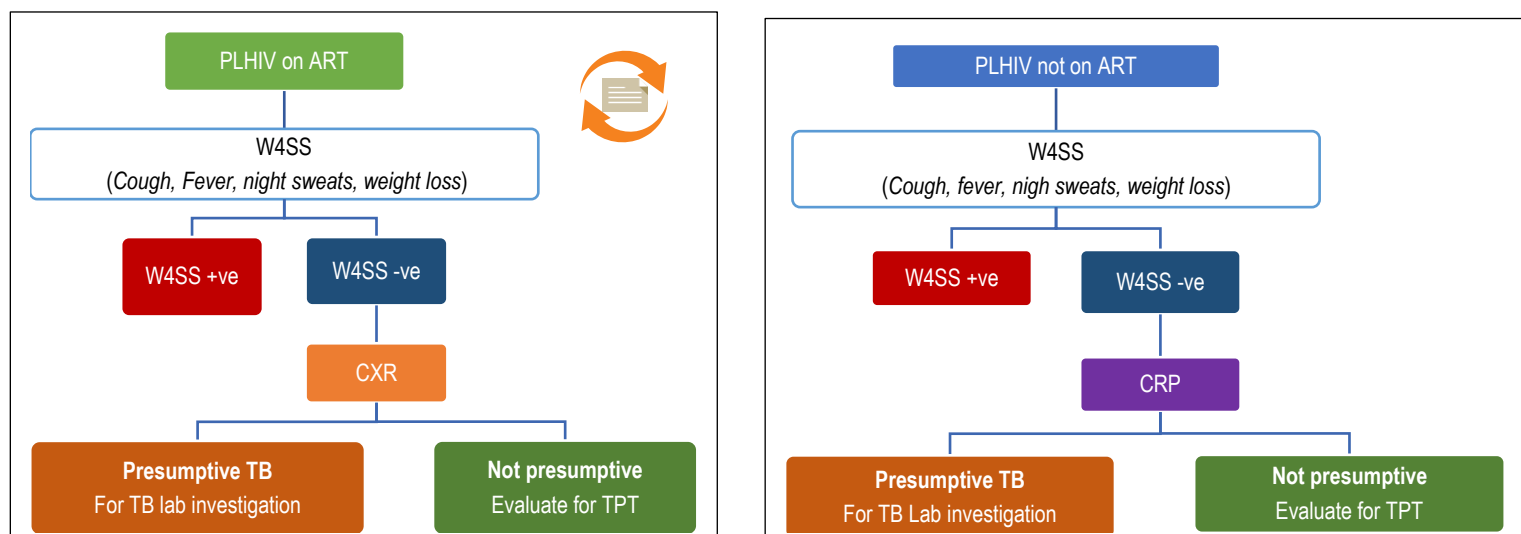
PLHIV on ART

W4SS
(Cough, Fever, night sweats, weight loss)

W4SS +ve

W4SS -ve

CXR

**Presumptive TB**
For TB lab investigation

**Not presumptive**
Evaluate for TPT

PLHIV not on ART

W4SS
(Cough, fever, nigh sweats, weight loss)

W4SS +ve

W4SS -ve

CRP

**Presumptive TB**
For TB Lab investigation

**Not presumptive**
Evaluate for TPT